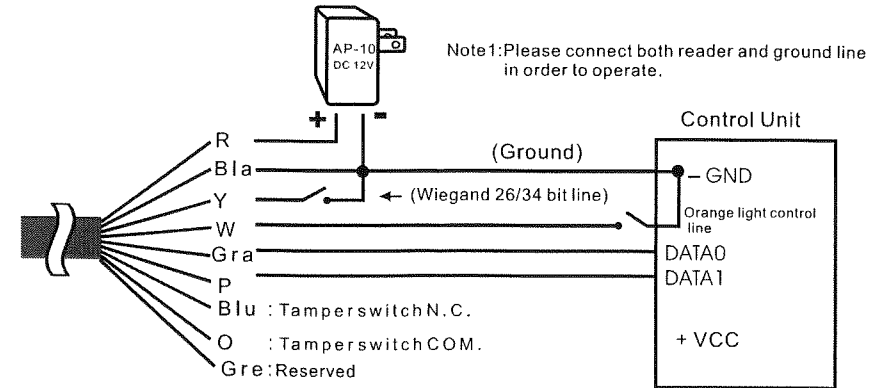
AP-10
DC 12V

Note1:Please connect both reader and ground line in order to operate.

+
-

Control Unit

R
Bla
Y
W
Gra
P
Blu : TamperswitchN.C.
O : TamperswitchCOM.
Gre : Reserved

(Ground)

← (Wiegand 26/34 bit line)

- GND

Orange light control line

DATA0
DATA1

+ VCC